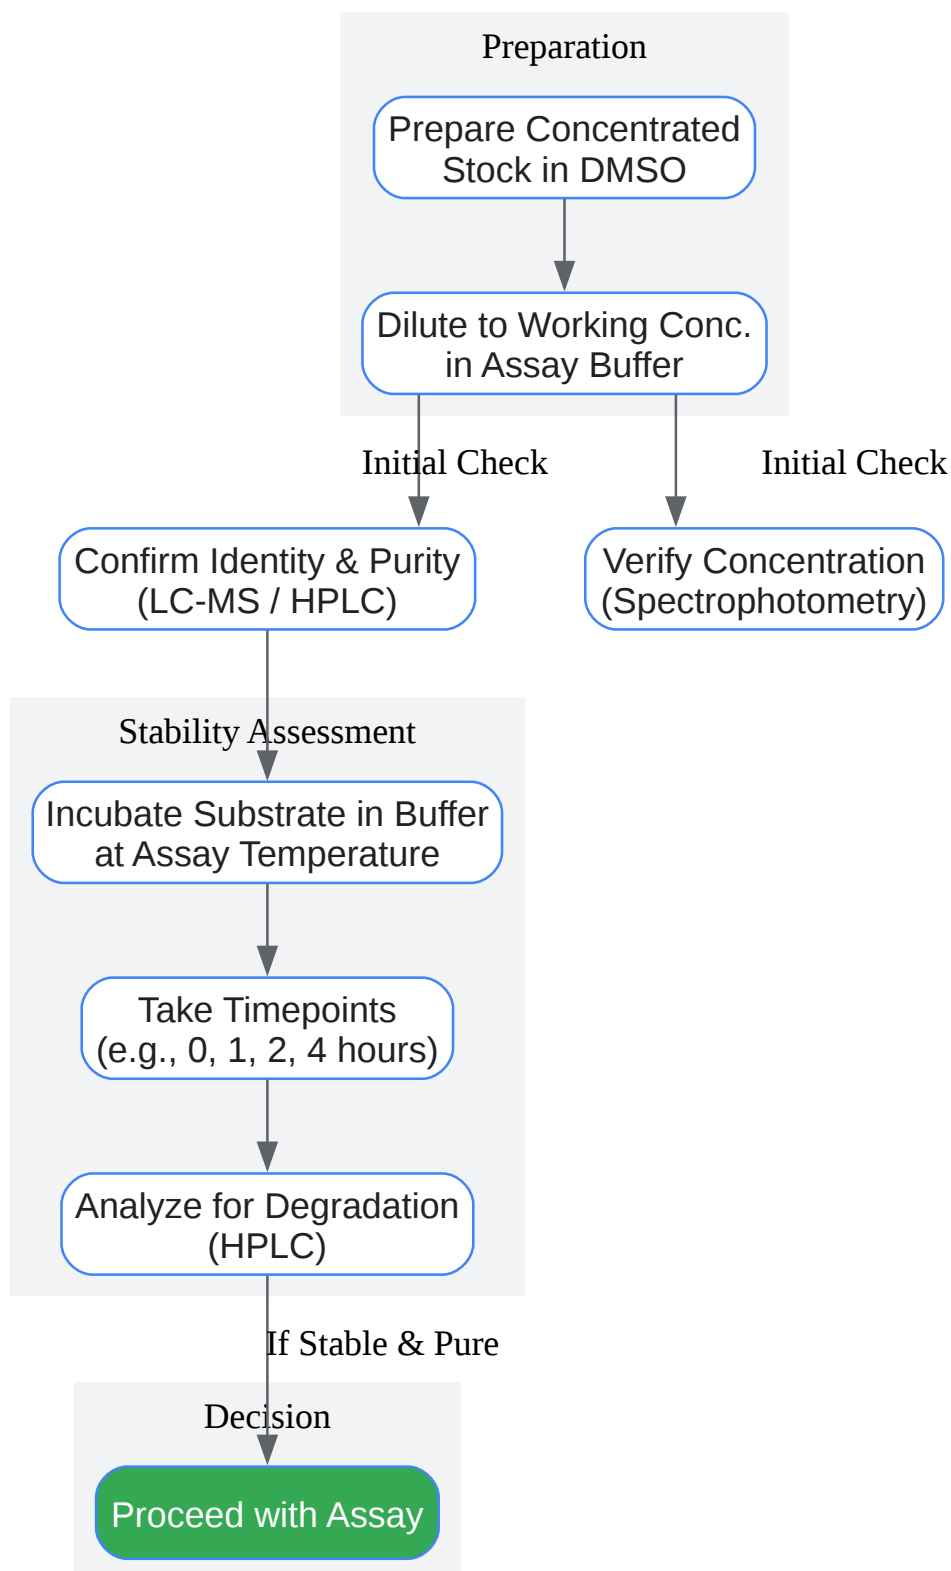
Preparation

Prepare Concentrated Stock in DMSO

Dilute to Working Conc. in Assay Buffer

Initial Check

Initial Check

Confirm Identity & Purity (LC-MS / HPLC)

Verify Concentration (Spectrophotometry)

Stability Assessment

Incubate Substrate in Buffer at Assay Temperature

Take Timepoints (e.g., 0, 1, 2, 4 hours)

Analyze for Degradation (HPLC)

If Stable & Pure

Decision

Proceed with Assay